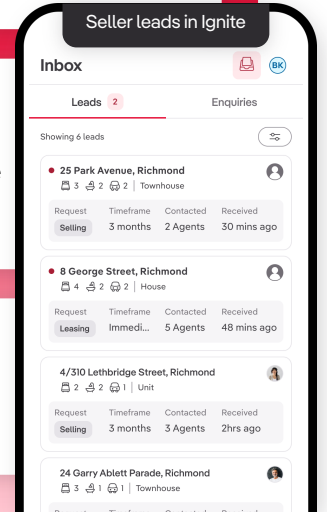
Seller leads in Ignite

Inbox

BK

Leads 2

Enquiries

Showing 6 leads

25 Park Avenue, Richmond
3 2 2 | Townhouse

| Request | Timeframe | Contacted | Received |
|---|---|---|---|
| Selling | 3 months | 2 Agents | 30 mins ago |

8 George Street, Richmond
4 2 2 | House

| Request | Timeframe | Contacted | Received |
|---|---|---|---|
| Leasing | Immedi... | 5 Agents | 48 mins ago |

4/310 Lethbridge Street, Richmond
2 2 1 | Unit

| Request | Timeframe | Contacted | Received |
|---|---|---|---|
| Selling | 3 months | 3 Agents | 2hrs ago |

24 Garry Ablett Parade, Richmond
3 1 1 | Townhouse

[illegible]